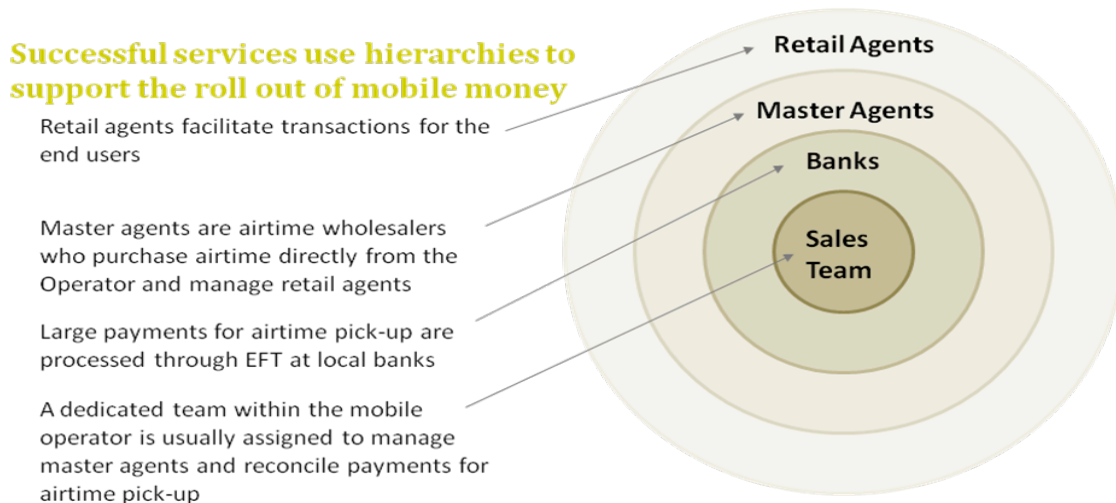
Successful services use hierarchies to support the roll out of mobile money

Retail agents facilitate transactions for the end users

Master agents are airtime wholesalers who purchase airtime directly from the Operator and manage retail agents

Large payments for airtime pick-up are processed through EFT at local banks

A dedicated team within the mobile operator is usually assigned to manage master agents and reconcile payments for airtime pick-up

Retail Agents

Master Agents

Banks

Sales Team